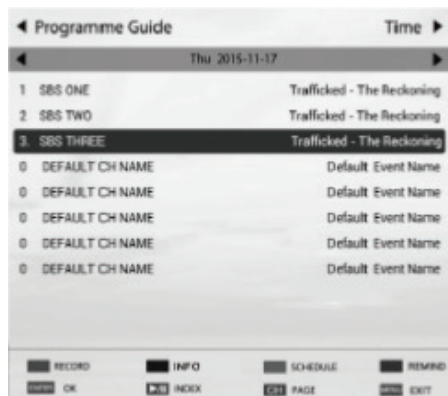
◀ Programme Guide Time ▶

Thu 2015-11-17

| | | |
|---|---|---|
| 1 | SBS ONE | Trafficked - The Reckoning |
| 2 | SBS TWO | Trafficked - The Reckoning |
| 3. | SBS THREE | Trafficked - The Reckoning |
| 0 | DEFAULT CH NAME | Default Event Name |
| 0 | DEFAULT CH NAME | Default Event Name |
| 0 | DEFAULT CH NAME | Default Event Name |
| 0 | DEFAULT CH NAME | Default Event Name |
| 0 | DEFAULT CH NAME | Default Event Name |

RECORD INFO SCHEDULE REMIND
ENTER OK ▶/II INDEX CH PAGE MENU EXIT